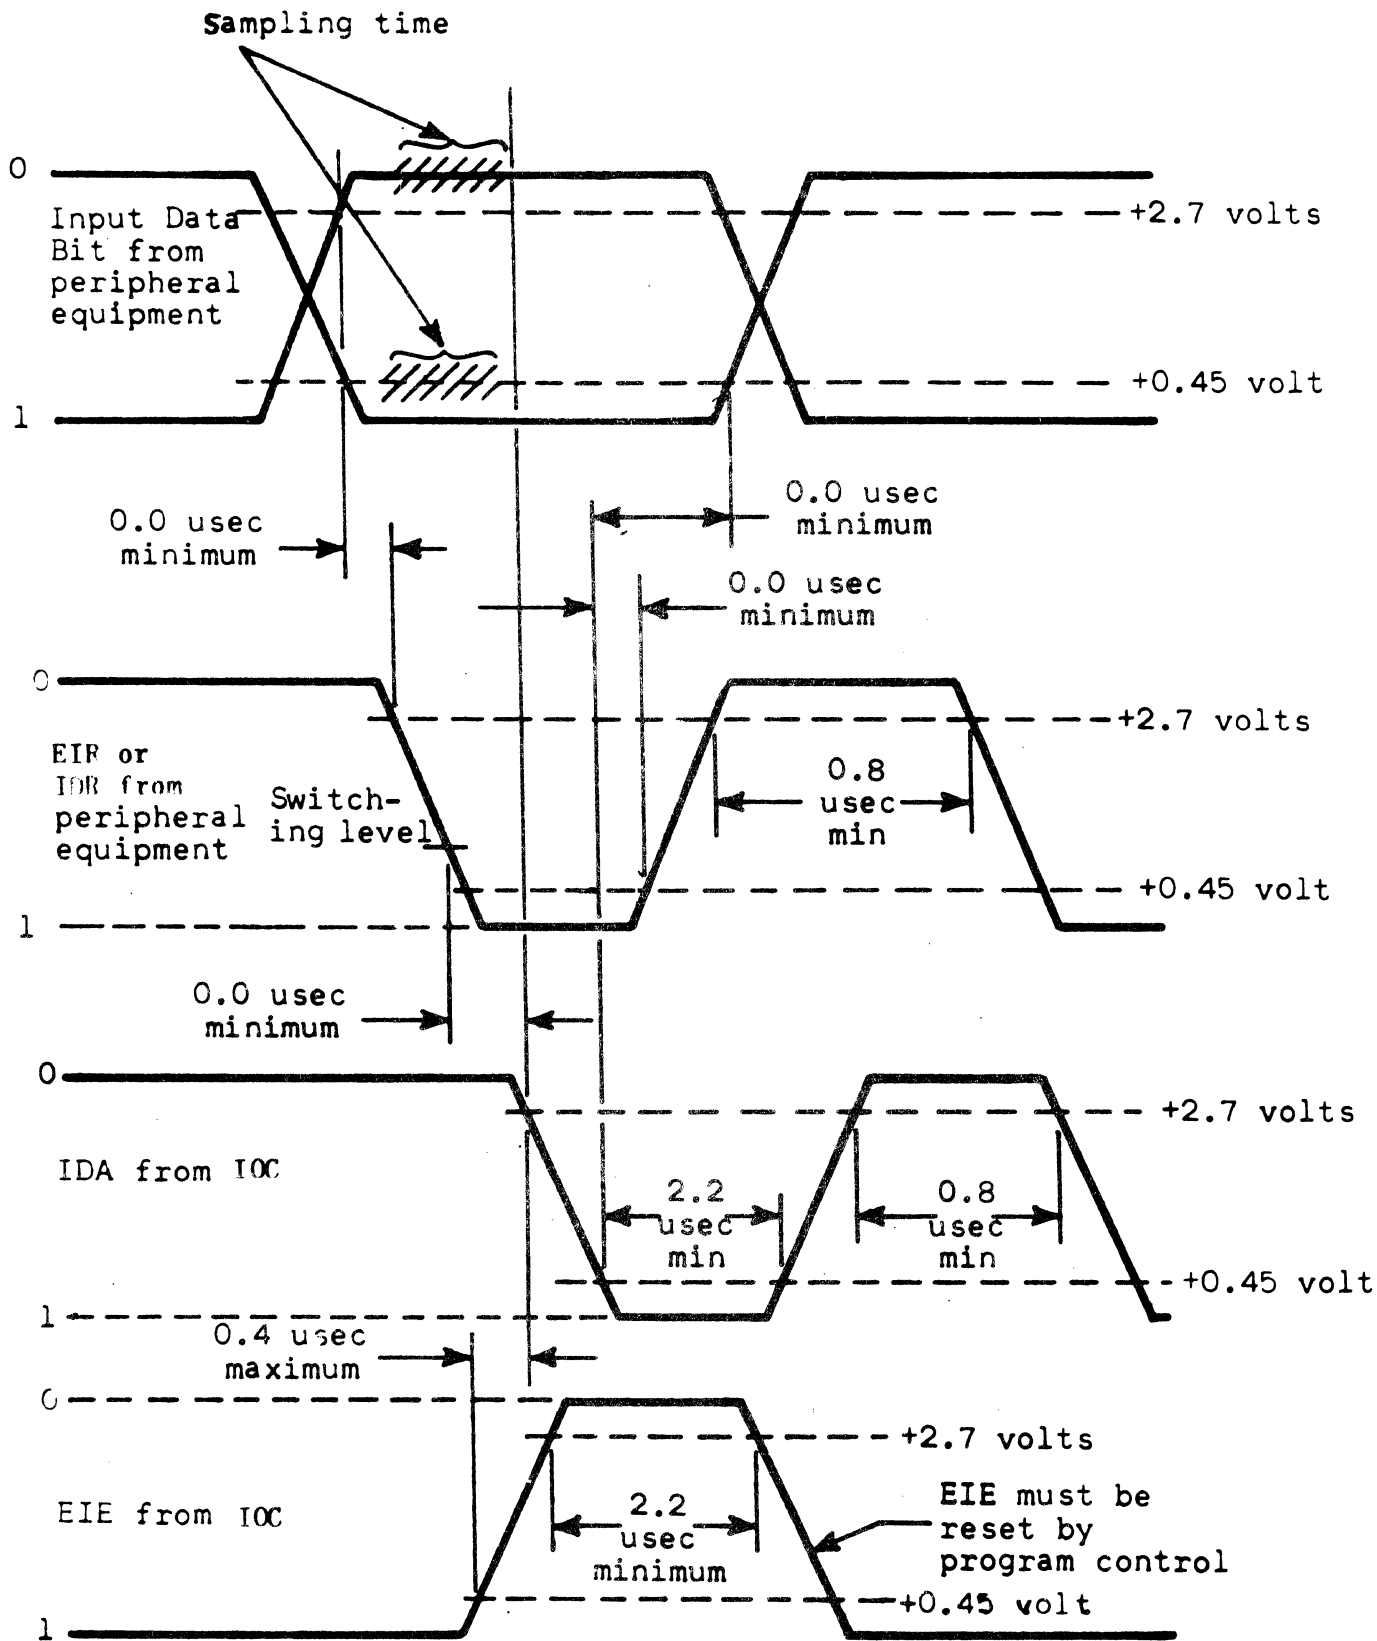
Sampling time

0

Input Data Bit from peripheral equipment

+2.7 volts

+0.45 volt

1

0.0 usec minimum

0.0 usec minimum

0.0 usec minimum

0

+2.7 volts

EIR or IDR from peripheral equipment

Switching level

0.8 usec min

+0.45 volt

1

0.0 usec minimum

0

+2.7 volts

IDA from IOC

2.2 usec min

0.8 usec min

+0.45 volt

1

0.4 usec maximum

0

+2.7 volts

EIE from IOC

2.2 usec minimum

EIE must be reset by program control

+0.45 volt

1